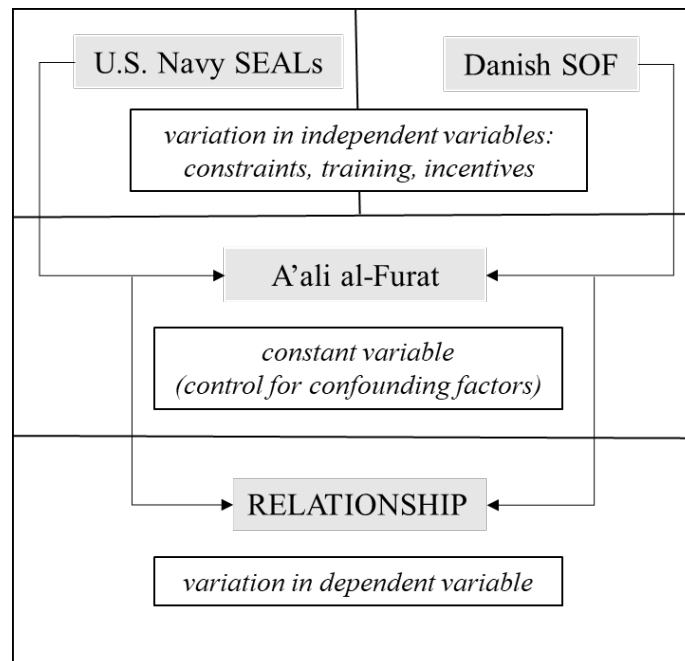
U.S. Navy SEALs

Danish SOF

variation in independent variables: constraints, training, incentives

A’ali al-Furat

constant variable (control for confounding factors)

RELATIONSHIP

variation in dependent variable